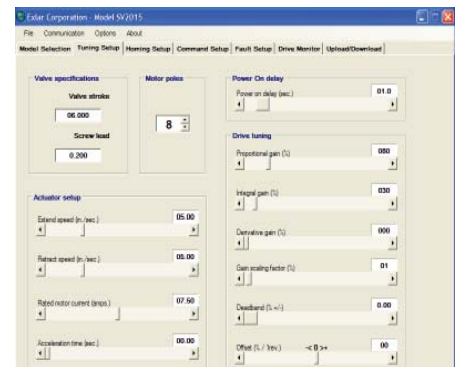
Exlar Corporation - Model SV2015

File Communication Options About

Model Selection Tuning Setup Homing Setup Command Setup Fault Setup Drive Monitor Upload/Download

Valve specifications

Valve stroke

06.000

Screw lead

0.200

Motor poles

8

Power On delay

Power on delay (sec.)

01.0

Drive tuning

Proportional gain (%)

080

Integral gain (%)

030

Derivative gain (%)

000

Gain scaling factor (%)

01

Deadband (% +/-)

0.00

Offset (% / Trev.)

-< 0 >+

00

Actuator setup

Extend speed (in./sec.)

05.00

Retract speed (in./sec.)

05.00

Rated motor current (amps.)

07.50

Acceleration time (sec.)

00.00